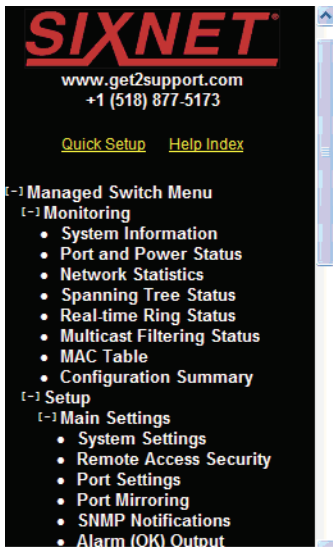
SIXNET®

www.get2support.com
+1 (518) 877-5173

Quick Setup Help Index

[-] Managed Switch Menu
[-] Monitoring
- System Information
- Port and Power Status
- Network Statistics
- Spanning Tree Status
- Real-time Ring Status
- Multicast Filtering Status
- MAC Table
- Configuration Summary
[-] Setup
[-] Main Settings
- System Settings
- Remote Access Security
- Port Settings
- Port Mirroring
- SNMP Notifications
- Alarm (OK) Output